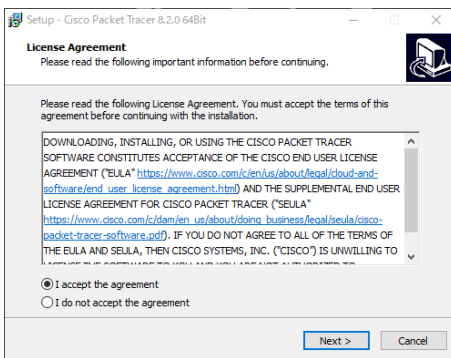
Setup - Cisco Packet Tracer 8.2.0 64Bit

License Agreement
Please read the following important information before continuing.

Please read the following License Agreement. You must accept the terms of this agreement before continuing with the installation.

DOWNLOADING, INSTALLING, OR USING THE CISCO PACKET TRACER SOFTWARE CONSTITUTES ACCEPTANCE OF THE CISCO END USER LICENSE AGREEMENT ("EULA" https://www.cisco.com/c/en_us/about/legal/cloud-and-software/end_user_license_agreement.html) AND THE SUPPLEMENTAL END USER LICENSE AGREEMENT FOR CISCO PACKET TRACER ("SEULA" https://www.cisco.com/c/dam/en_us/about/doing_business/legal/seula/cisco-packet-tracer-software.pdf). IF YOU DO NOT AGREE TO ALL OF THE TERMS OF THE EULA AND SEULA, THEN CISCO SYSTEMS, INC. ("CISCO") IS UNWILLING TO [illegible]

I accept the agreement
I do not accept the agreement

Next >
Cancel